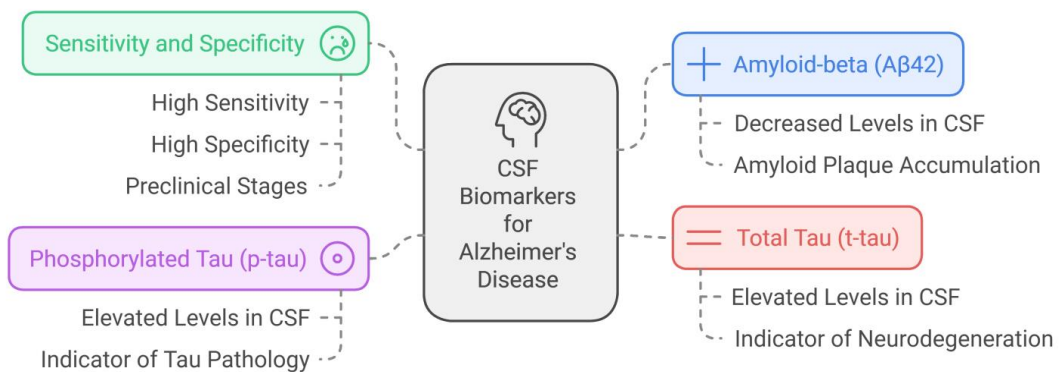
Sensitivity and Specificity

High Sensitivity

High Specificity

Preclinical Stages

CSF Biomarkers for Alzheimer's Disease

Amyloid-beta (Aβ42)

Decreased Levels in CSF

Amyloid Plaque Accumulation

Phosphorylated Tau (p-tau)

Elevated Levels in CSF

Indicator of Tau Pathology

Total Tau (t-tau)

Elevated Levels in CSF

Indicator of Neurodegeneration